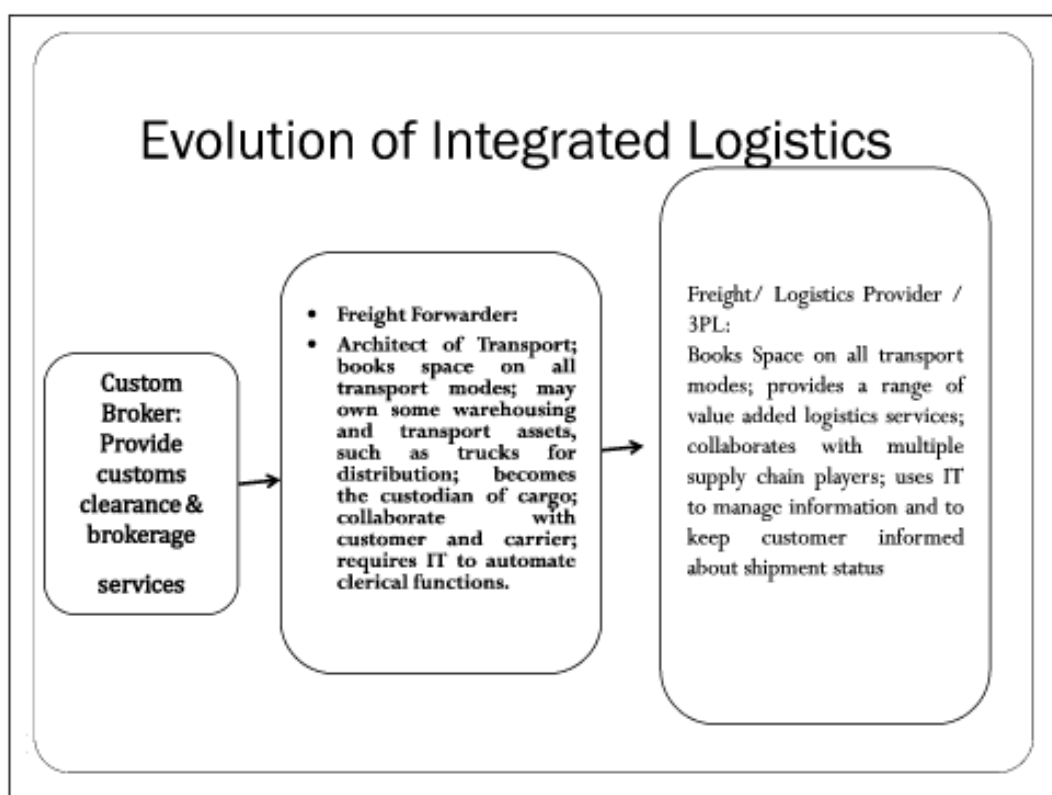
Evolution of Integrated Logistics

Custom Broker: Provide customs clearance & brokerage

services

- Freight Forwarder:
- Architect of Transport; books space on all transport modes; may own some warehousing and transport assets, such as trucks for distribution; becomes the custodian of cargo; collaborate with customer and carrier; requires IT to automate clerical functions.

Freight/ Logistics Provider / 3PL:
Books Space on all transport modes; provides a range of value added logistics services; collaborates with multiple supply chain players; uses IT to manage information and to keep customer informed about shipment status